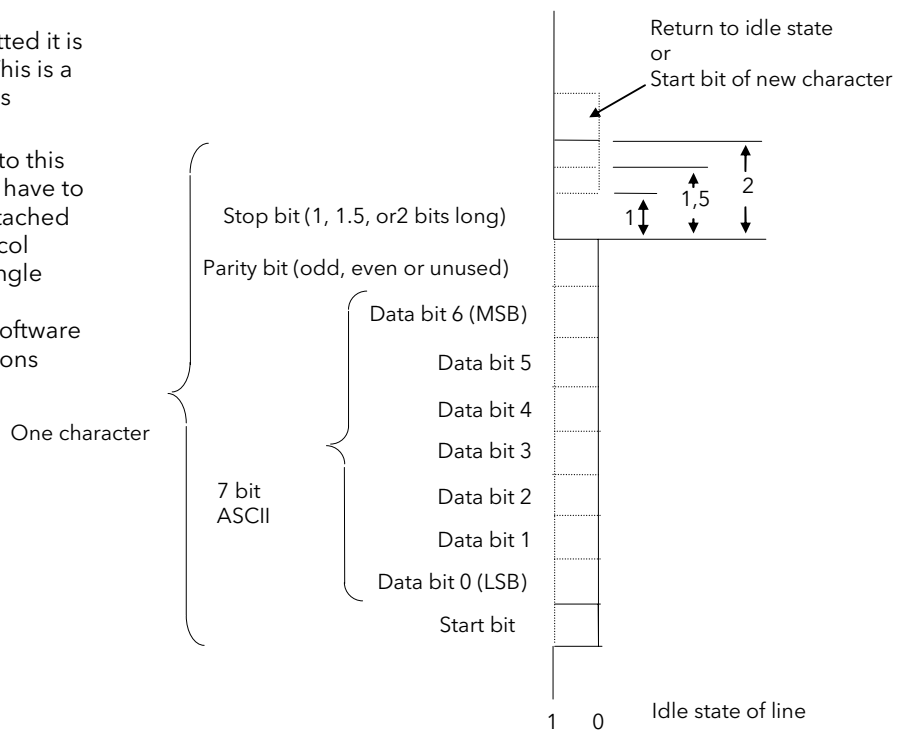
tted it is
his is a
s

to this
have to
tached
col
ngle

oftware
ons

Return to idle state
or
Start bit of new character

Stop bit (1, 1.5, or2 bits long)

1

1,5

2

Parity bit (odd, even or unused)

Data bit 6 (MSB)

Data bit 5

Data bit 4

One character

Data bit 3

7 bit
ASCII

Data bit 2

Data bit 1

Data bit 0 (LSB)

Start bit

1 0

Idle state of line